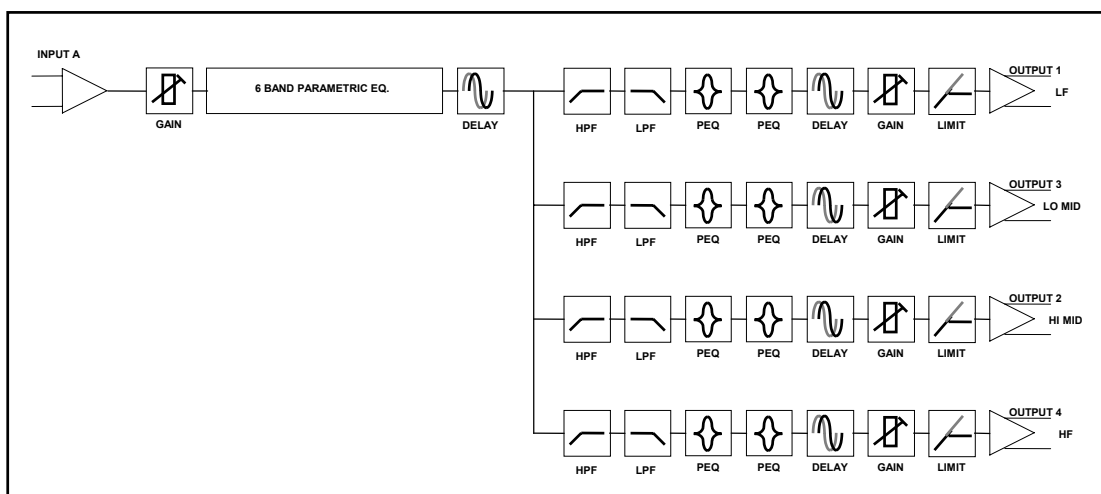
INPUT A

GAIN

6 BAND PARAMETRIC EQ.

DELAY

HPF LPF PEQ PEQ DELAY GAIN LIMIT OUTPUT 1 LF

HPF LPF PEQ PEQ DELAY GAIN LIMIT OUTPUT 3 LO MID

HPF LPF PEQ PEQ DELAY GAIN LIMIT OUTPUT 2 HI MID

HPF LPF PEQ PEQ DELAY GAIN LIMIT OUTPUT 4 HF